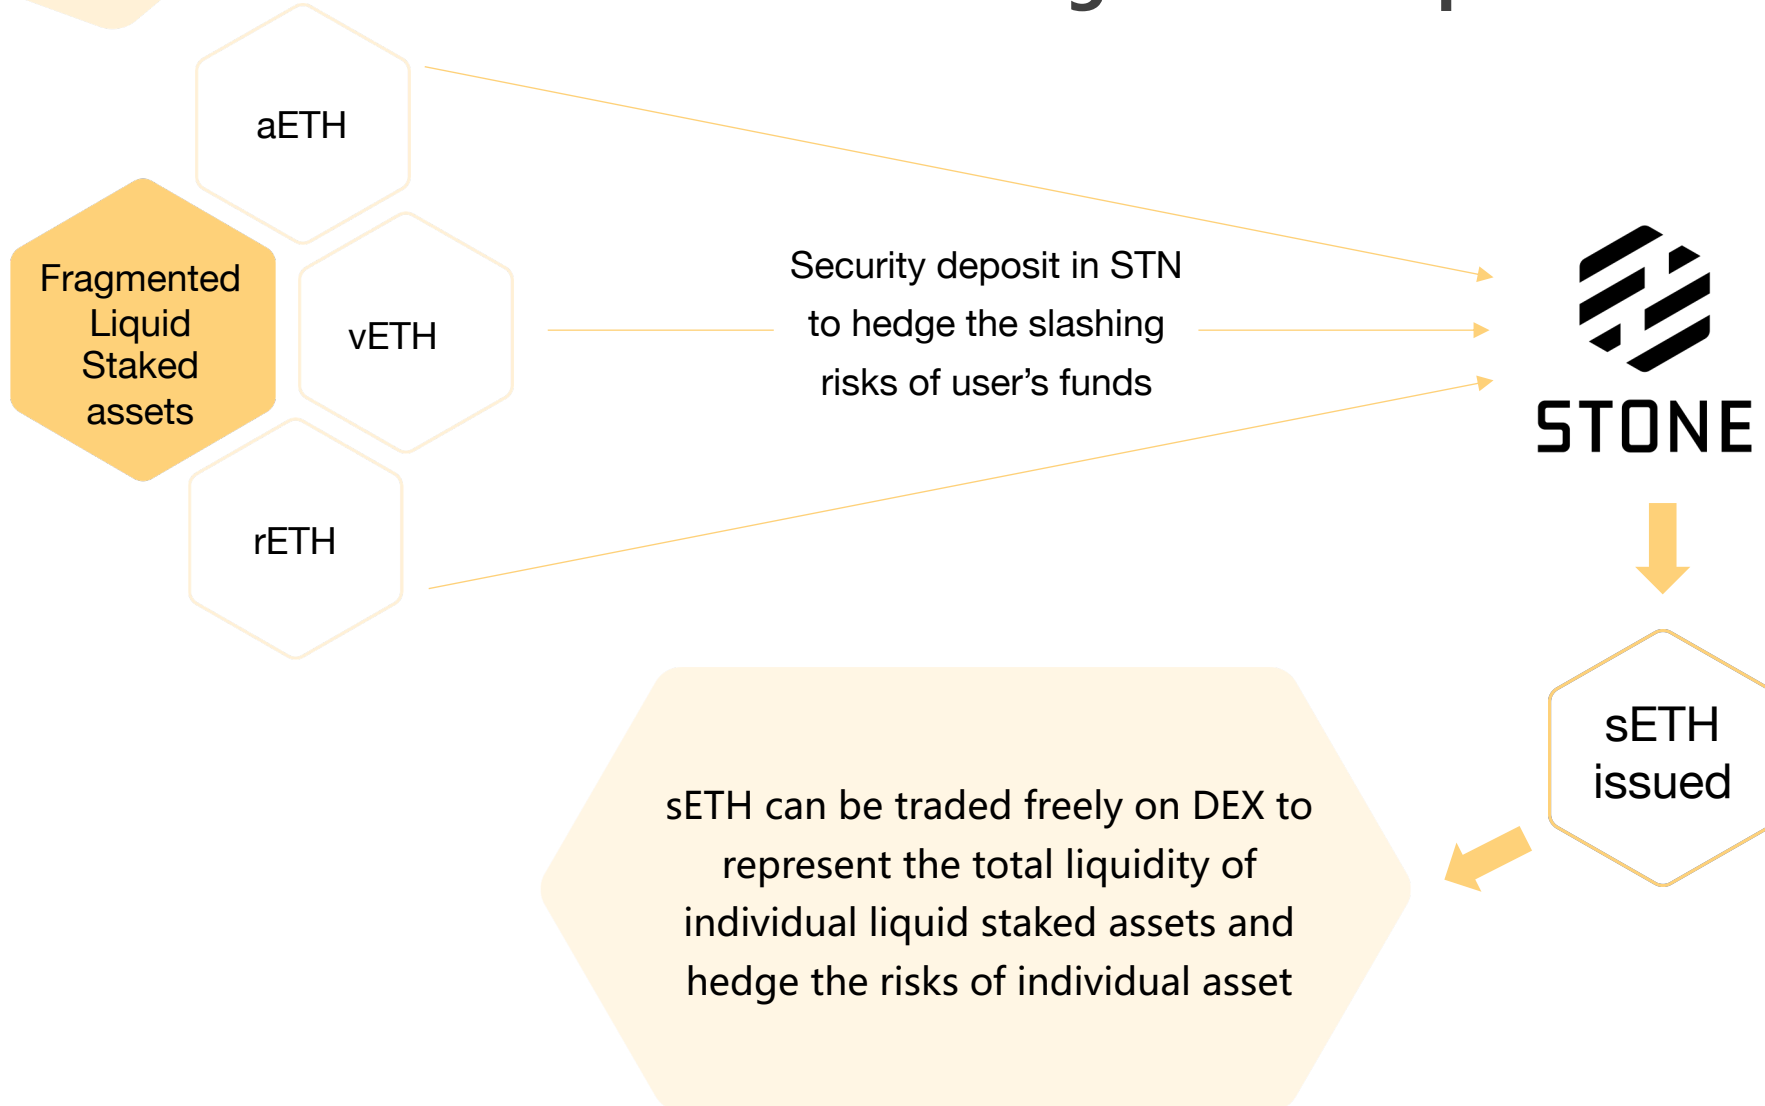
aETH

Fragmented Liquid Staked assets

vETH

rETH

Security deposit in STN to hedge the slashing risks of user's funds

STONE

sETH issued

sETH can be traded freely on DEX to represent the total liquidity of individual liquid staked assets and hedge the risks of individual asset